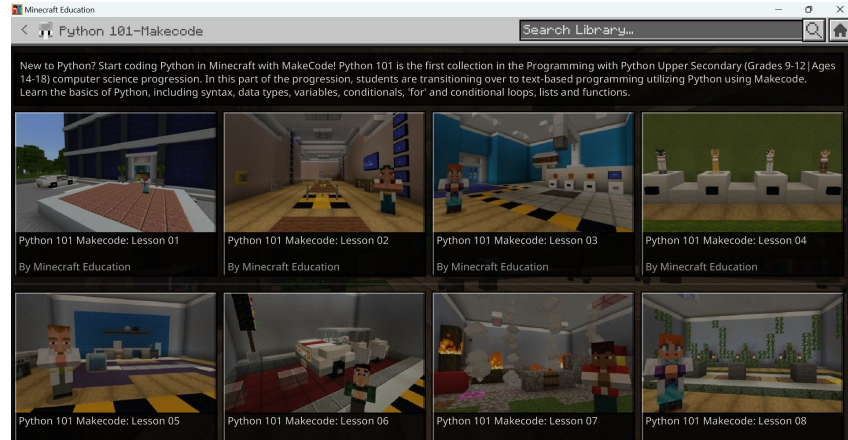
Minecraft Education

Python 101-Makecode

Search Library...

New to Python? Start coding Python in Minecraft with MakeCode! Python 101 is the first collection in the Programming with Python Upper Secondary (Grades 9-12 | Ages 14-18) computer science progression. In this part of the progression, students are transitioning over to text-based programming utilizing Python using Makecode. Learn the basics of Python, including syntax, data types, variables, conditionals, 'for' and conditional loops, lists and functions.

Python 101 Makecode: Lesson 01
By Minecraft Education

Python 101 Makecode: Lesson 02
By Minecraft Education

Python 101 Makecode: Lesson 03
By Minecraft Education

Python 101 Makecode: Lesson 04
By Minecraft Education

Python 101 Makecode: Lesson 05

Python 101 Makecode: Lesson 06

Python 101 Makecode: Lesson 07

Python 101 Makecode: Lesson 08